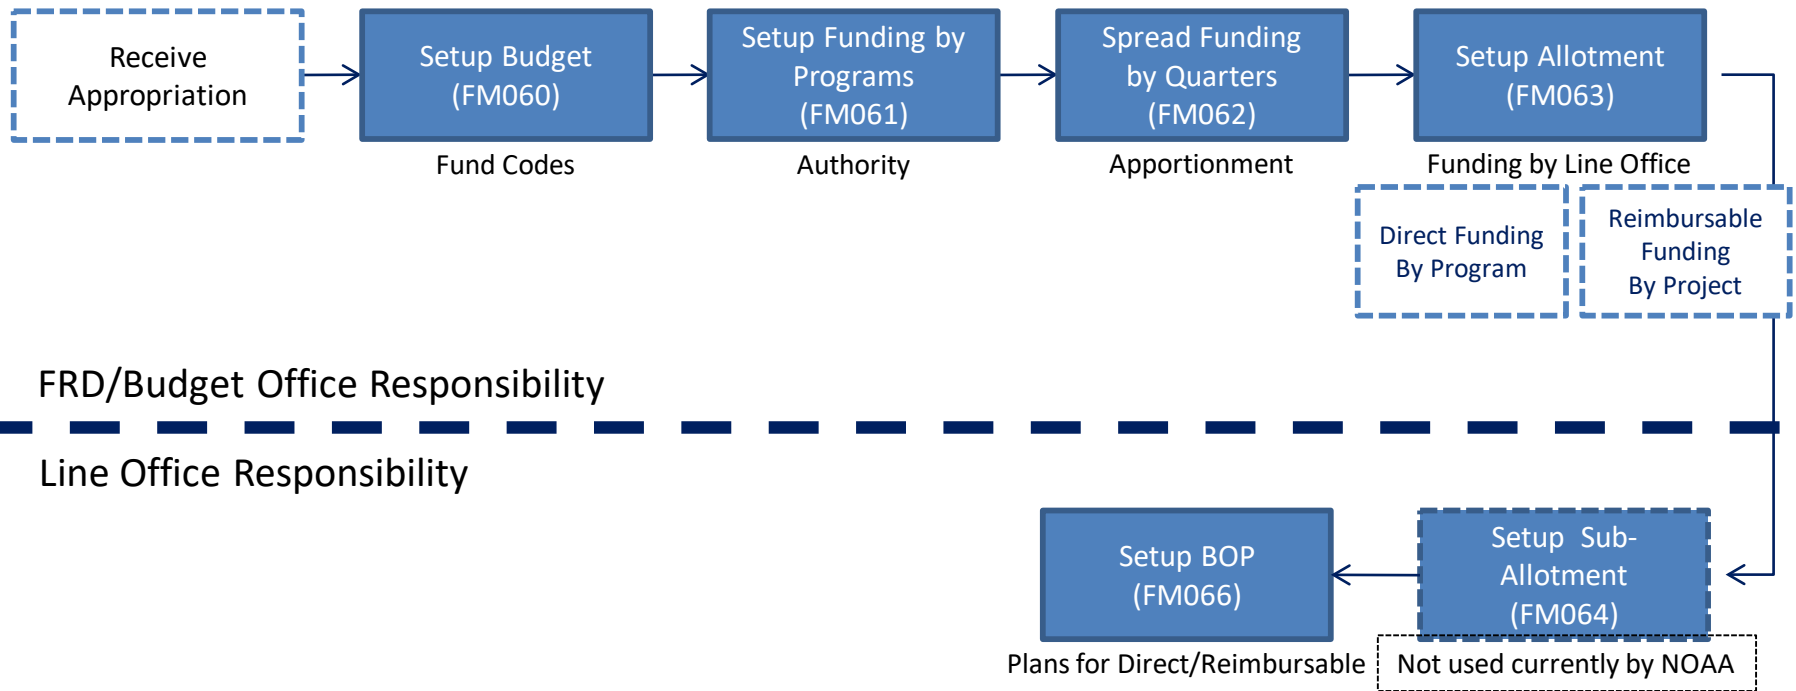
Receive Appropriation

Setup Budget (FM060)

Fund Codes

Setup Funding by Programs (FM061)

Authority

Spread Funding by Quarters (FM062)

Apportionment

Setup Allotment (FM063)

Funding by Line Office

Direct Funding By Program

Reimbursable Funding By Project

FRD/Budget Office Responsibility

Line Office Responsibility

Setup BOP (FM066)

Plans for Direct/Reimbursable

Setup Sub-Allotment (FM064)

Not used currently by NOAA